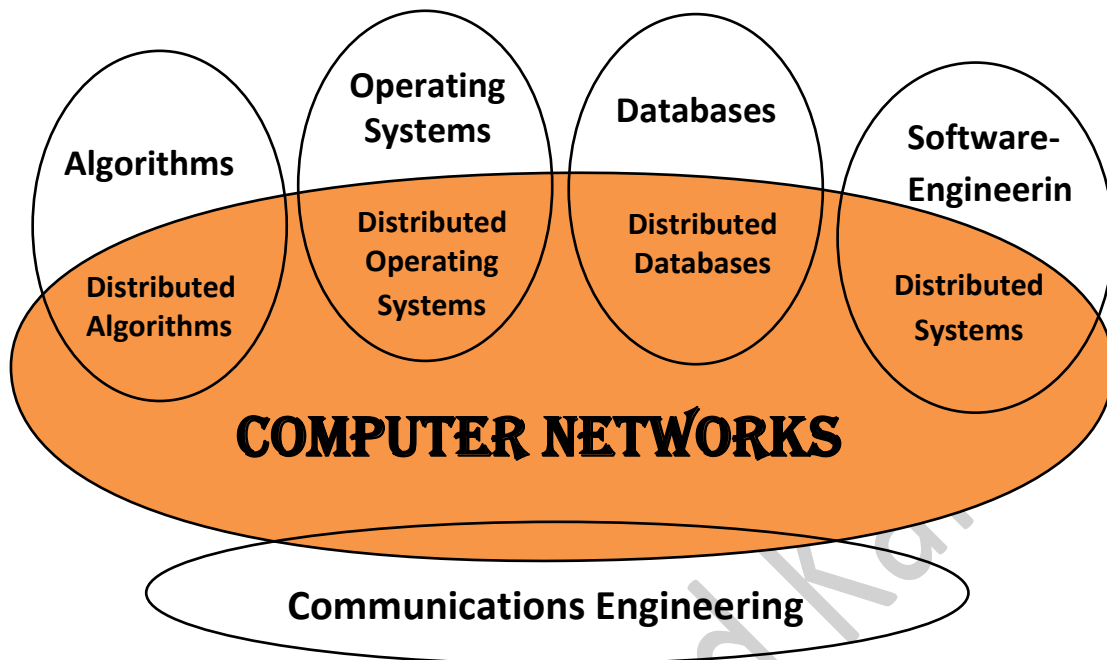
Algorithms

Operating Systems

Databases

Software-Engineerin

Distributed Algorithms

Distributed Operating Systems

Distributed Databases

Distributed Systems

COMPUTER NETWORKS

Communications Engineering

dKa